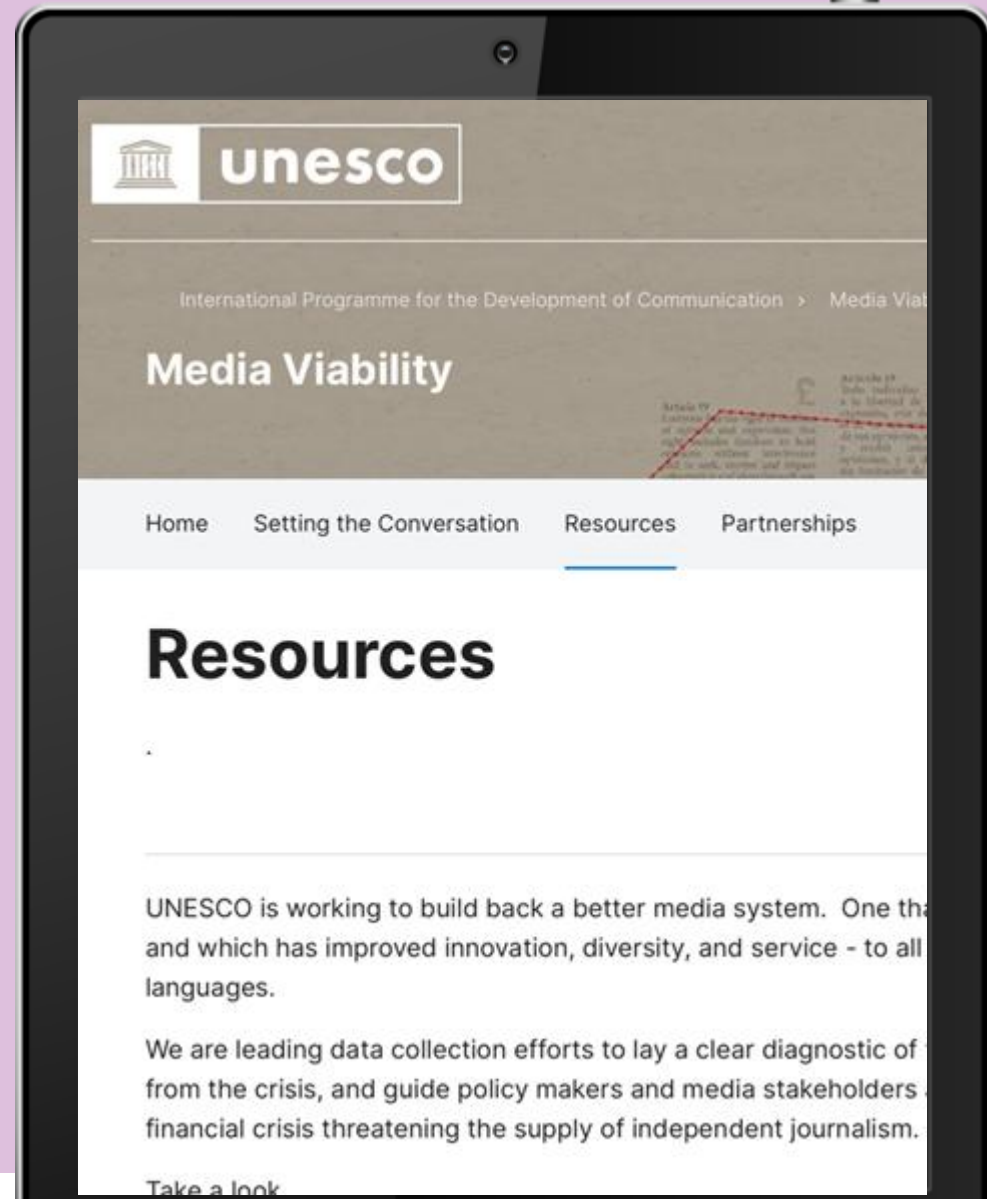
unesco

International Programme for the Development of Communication › Media Via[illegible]

Media Viability

Home Setting the Conversation Resources Partnerships

Resources

.

UNESCO is working to build back a better media system. One tha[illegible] and which has improved innovation, diversity, and service - to all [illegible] languages.

We are leading data collection efforts to lay a clear diagnostic of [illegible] from the crisis, and guide policy makers and media stakeholders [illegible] financial crisis threatening the supply of independent journalism.

Take a look